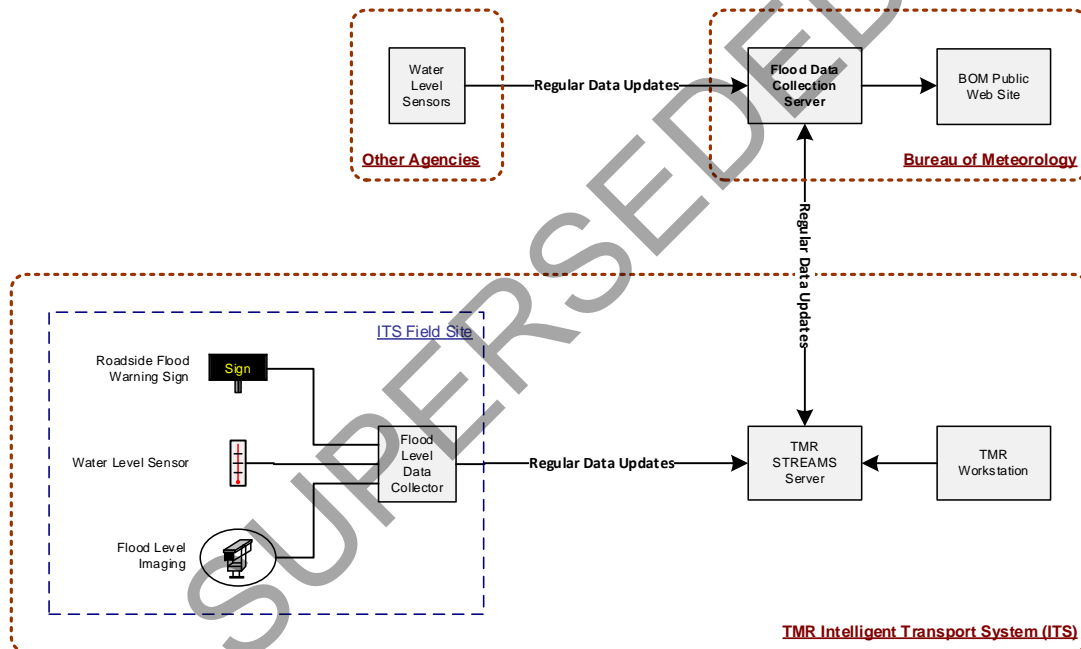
Water Level Sensors

Regular Data Updates

Flood Data Collection Server

BOM Public Web Site

Other Agencies

Bureau of Meteorology

Regular Data Updates

ITS Field Site

Roadside Flood Warning Sign

Sign

Water Level Sensor

Flood Level Data Collector

Regular Data Updates

TMR STREAMS Server

TMR Workstation

Flood Level Imaging

TMR Intelligent Transport System (ITS)

SUPERSEDED